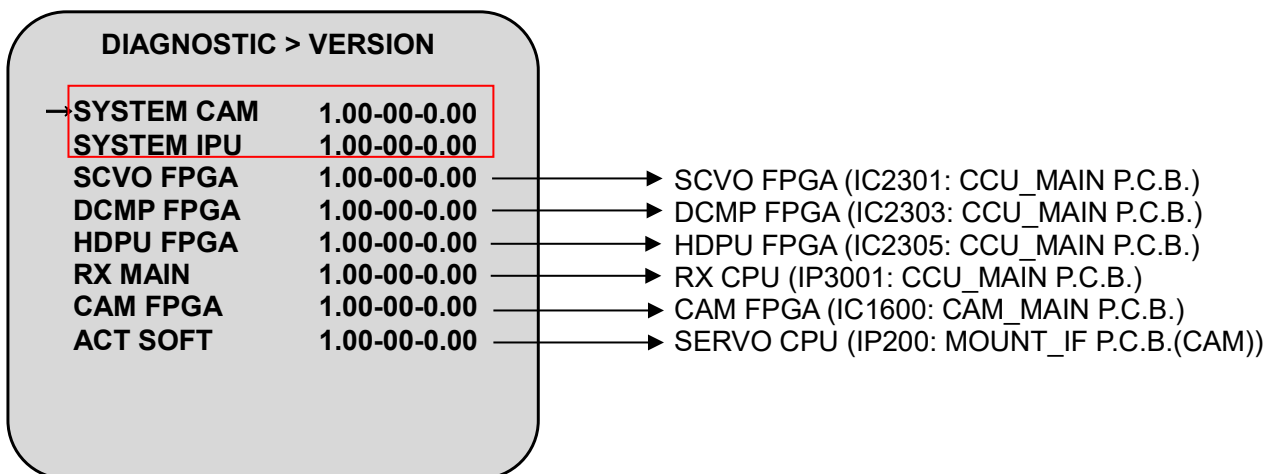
DIAGNOSTIC > VERSION

→SYSTEM CAM 1.00-00-0.00
SYSTEM IPU 1.00-00-0.00
SCVO FPGA 1.00-00-0.00 → SCVO FPGA (IC2301: CCU_MAIN P.C.B.)
DCMP FPGA 1.00-00-0.00 → DCMP FPGA (IC2303: CCU_MAIN P.C.B.)
HDPU FPGA 1.00-00-0.00 → HDPU FPGA (IC2305: CCU_MAIN P.C.B.)
RX MAIN 1.00-00-0.00 → RX CPU (IP3001: CCU_MAIN P.C.B.)
CAM FPGA 1.00-00-0.00 → CAM FPGA (IC1600: CAM_MAIN P.C.B.)
ACT SOFT 1.00-00-0.00 → SERVO CPU (IP200: MOUNT_IF P.C.B.(CAM))